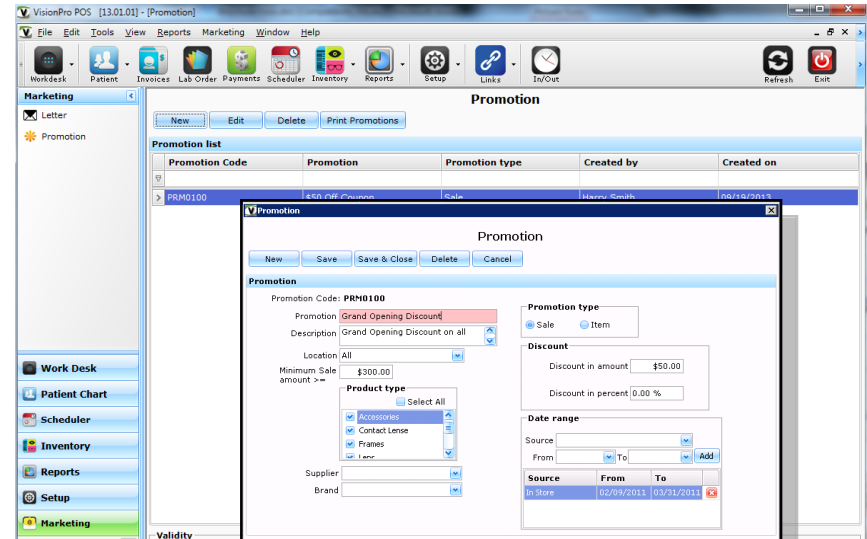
VisionPro POS [13.01.01] - [Promotion]

File Edit Tools View Reports Marketing Window Help

Workdesk Patient Invoices Lab Order Payments Scheduler Inventory Reports Setup Links In/Out Refresh Exit

Marketing

Letter

Promotion

Work Desk

Patient Chart

Scheduler

Inventory

Reports

Setup

Marketing

Promotion

New Edit Delete Print Promotions

Promotion list

| Promotion Code | Promotion | Promotion type | Created by | Created on |
|---|---|---|---|---|
| PRM0100 | $50 Off Coupon | Sale | Harry Smith | 09/19/2013 |

Validity

Promotion

Promotion

New Save Save & Close Delete Cancel

Promotion

Promotion Code: PRM0100

Promotion Grand Opening Discount

Description Grand Opening Discount on all

Location All

Minimum Sale amount >= $300.00

Product type

Select All

Accessories

Contact Lense

Frames

Lens

Supplier

Brand

Promotion type

Sale Item

Discount

Discount in amount $50.00

Discount in percent 0.00 %

Date range

Source

From To Add

| Source | From | To |
|---|---|---|
| In Store | 02/09/2011 | 03/31/2011 |